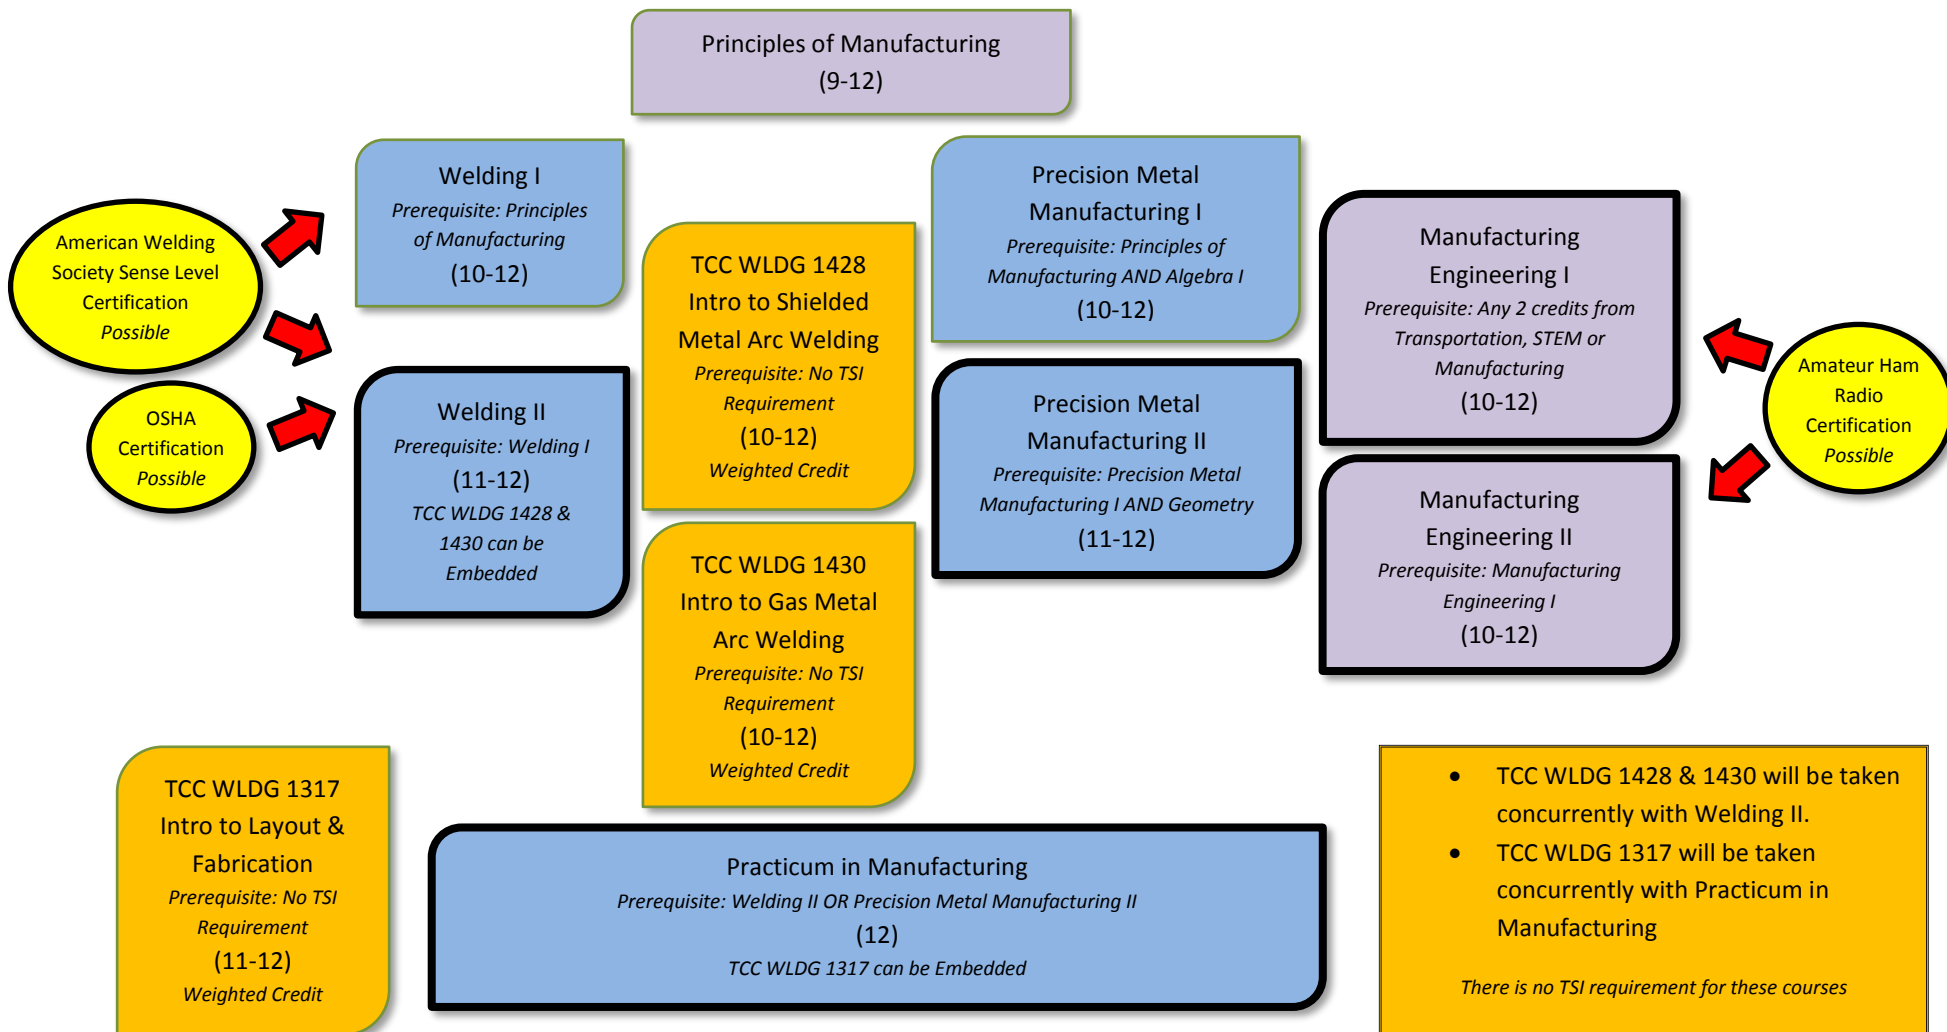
Principles of Manufacturing
(9-12)

American Welding Society Sense Level Certification
*Possible*

OSHA Certification
*Possible*

Welding I
*Prerequisite: Principles of Manufacturing*
(10-12)

Welding II
*Prerequisite: Welding I*
(11-12)
*TCC WLDG 1428 & 1430 can be Embedded*

TCC WLDG 1428
Intro to Shielded Metal Arc Welding
*Prerequisite: No TSI Requirement*
(10-12)
*Weighted Credit*

TCC WLDG 1430
Intro to Gas Metal Arc Welding
*Prerequisite: No TSI Requirement*
(10-12)
*Weighted Credit*

Precision Metal Manufacturing I
*Prerequisite: Principles of Manufacturing AND Algebra I*
(10-12)

Precision Metal Manufacturing II
*Prerequisite: Precision Metal Manufacturing I AND Geometry*
(11-12)

Manufacturing Engineering I
*Prerequisite: Any 2 credits from Transportation, STEM or Manufacturing*
(10-12)

Manufacturing Engineering II
*Prerequisite: Manufacturing Engineering I*
(10-12)

Amateur Ham Radio Certification
*Possible*

TCC WLDG 1317
Intro to Layout & Fabrication
*Prerequisite: No TSI Requirement*
(11-12)
*Weighted Credit*

Practicum in Manufacturing
*Prerequisite: Welding II OR Precision Metal Manufacturing II*
(12)
*TCC WLDG 1317 can be Embedded*

• TCC WLDG 1428 & 1430 will be taken concurrently with Welding II.
• TCC WLDG 1317 will be taken concurrently with Practicum in Manufacturing

*There is no TSI requirement for these courses*